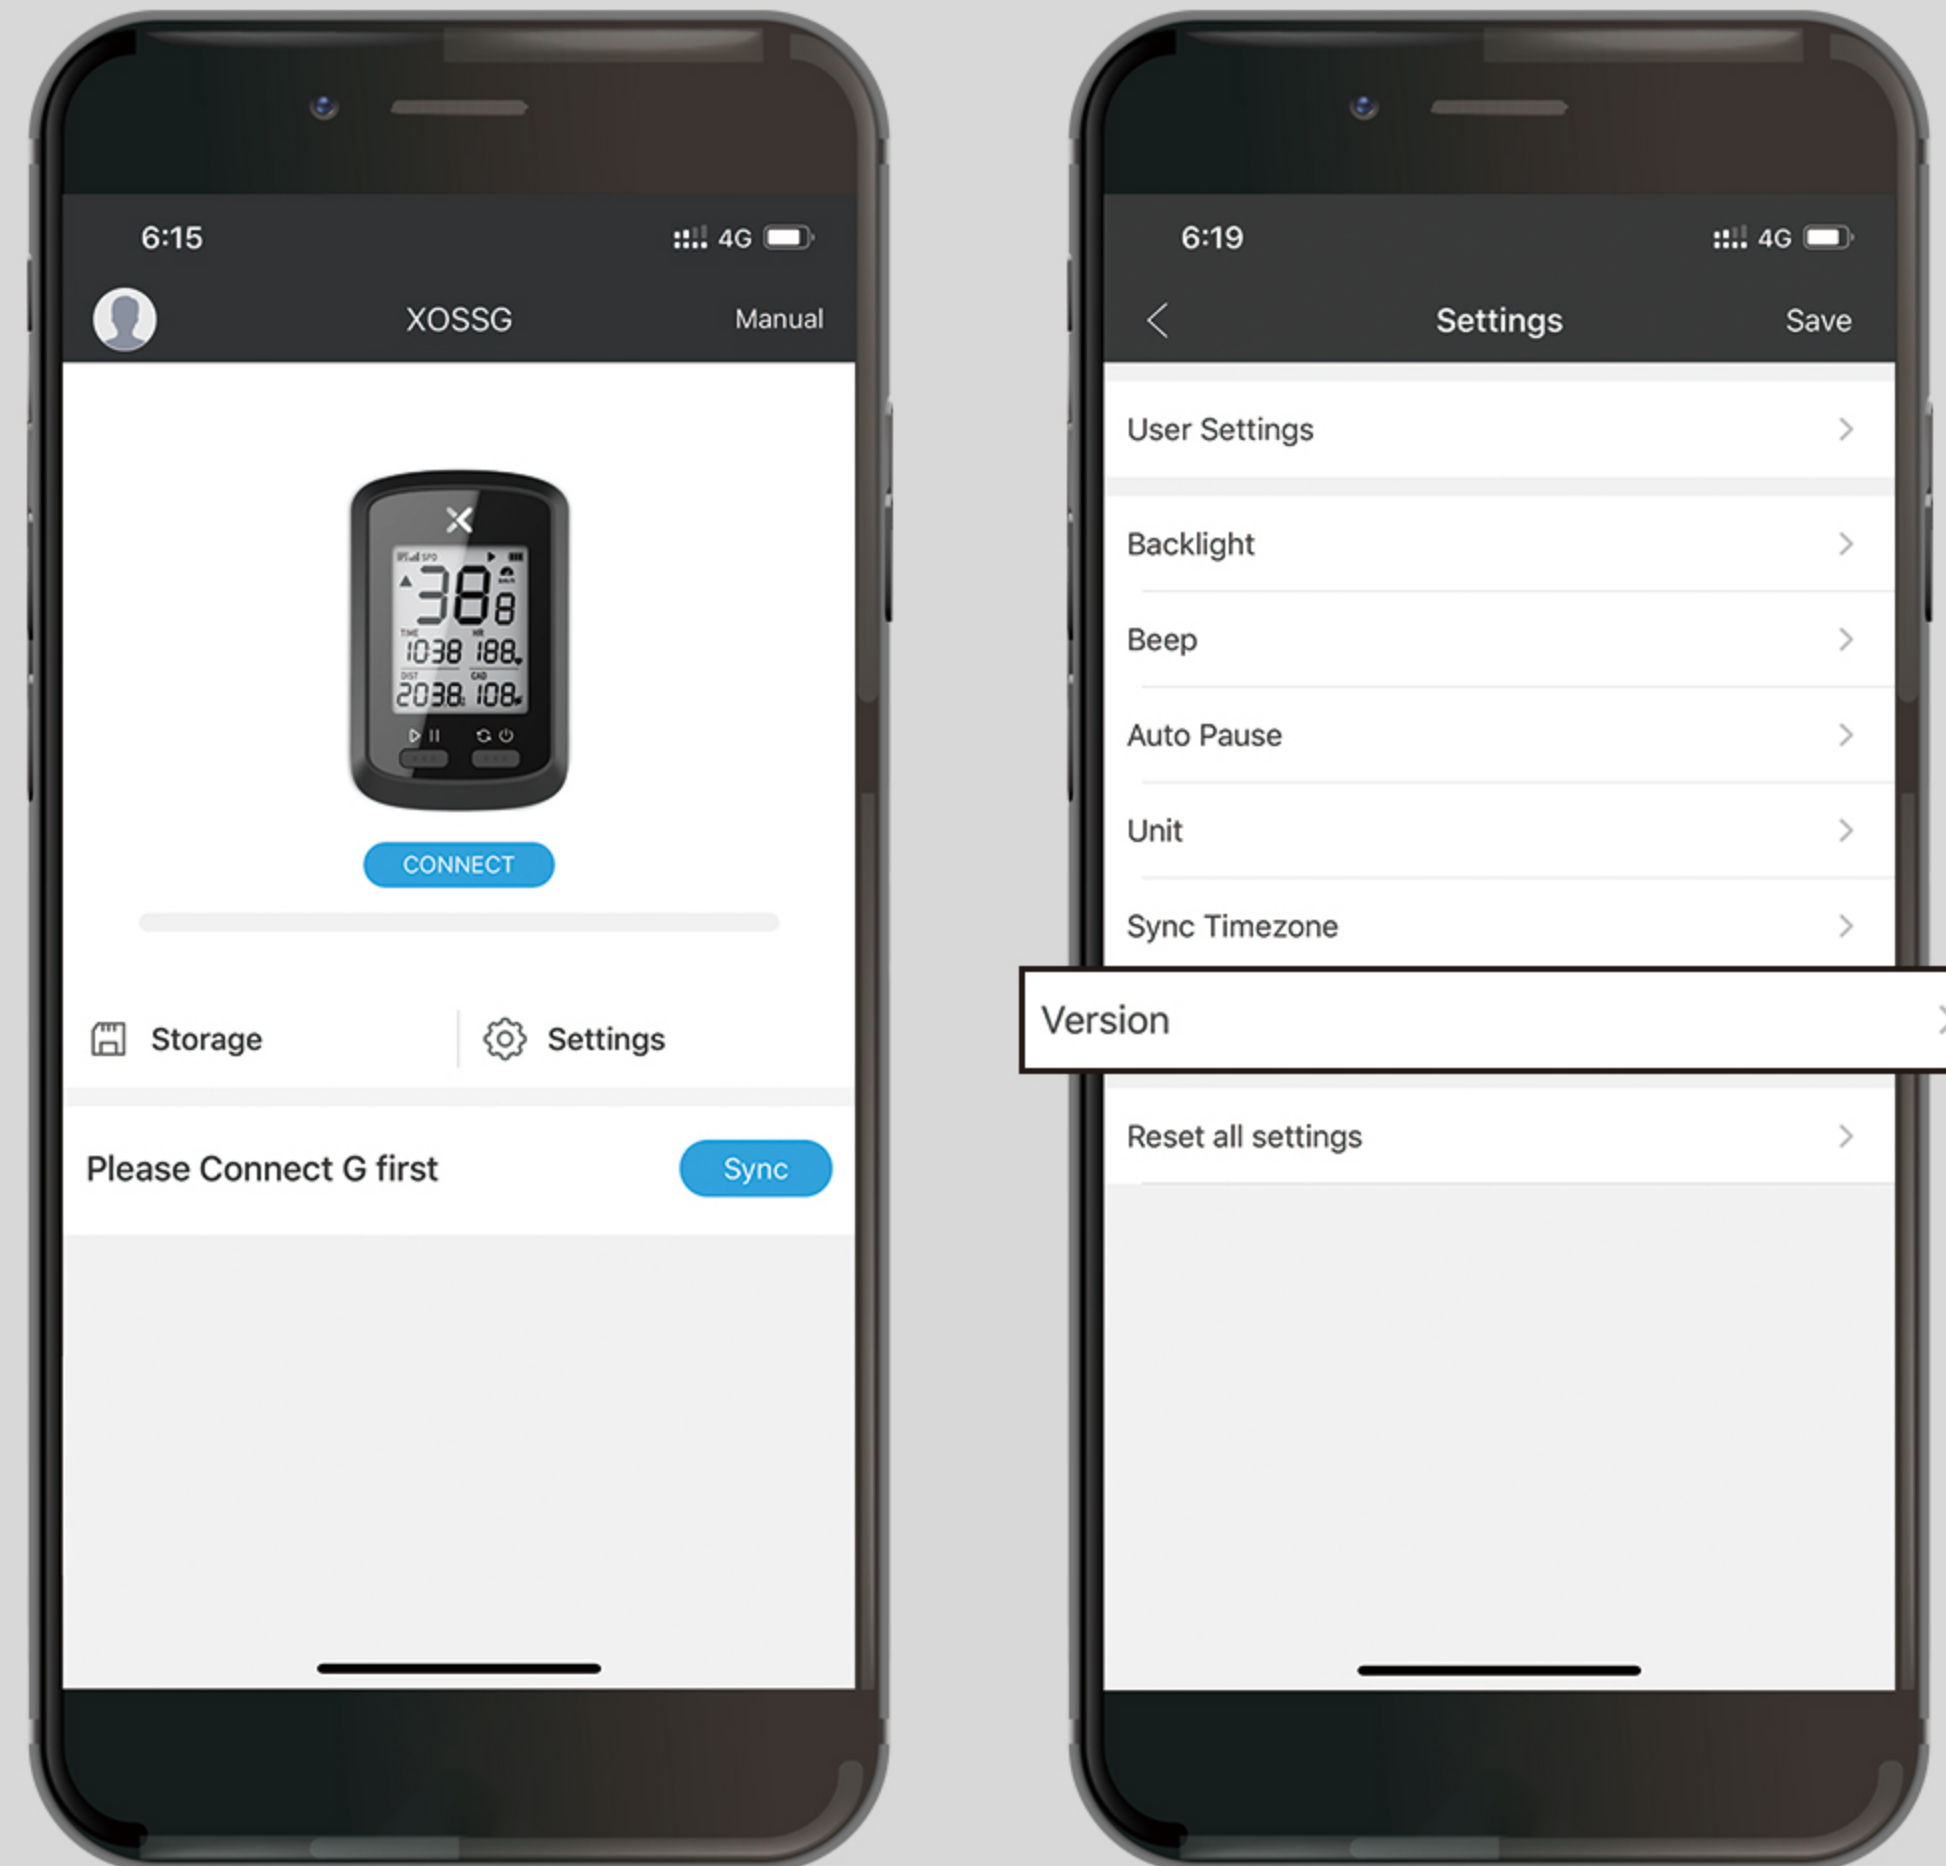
6:15

4G

XOSSG

Manual

38.8

10:38 188

20.38 108

CONNECT

Storage

Settings

Please Connect G first

Sync

6:19

4G

Settings

Save

User Settings

Backlight

Beep

Auto Pause

Unit

Sync Timezone

Version

Reset all settings